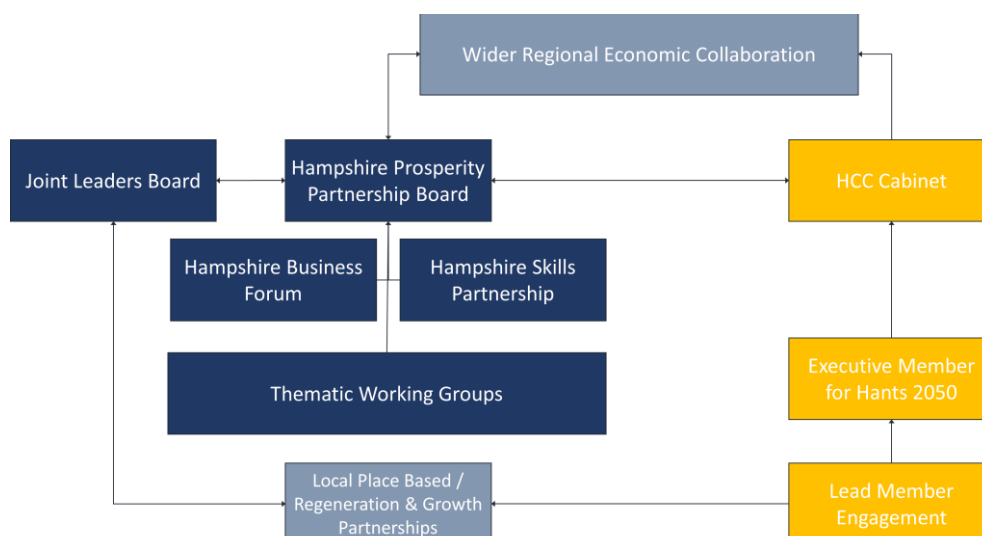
Wider Regional Economic Collaboration

Joint Leaders Board

Hampshire Prosperity Partnership Board

HCC Cabinet

Hampshire Business Forum

Hampshire Skills Partnership

Thematic Working Groups

Executive Member for Hants 2050

Local Place Based / Regeneration & Growth Partnerships

Lead Member Engagement